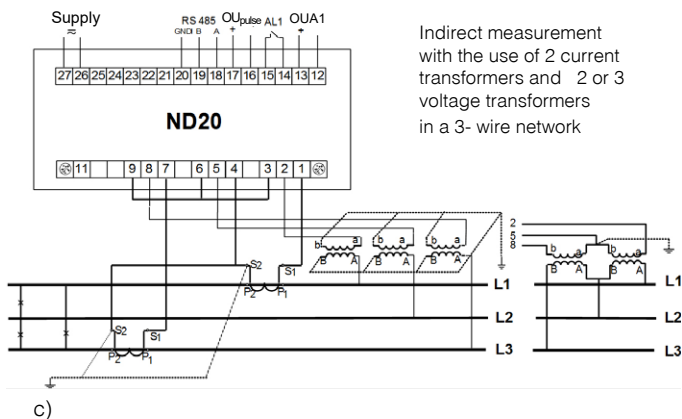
Supply
$\approx$
RS 485
GND B A
OUpulse
+
AL1
OUA1
+
27 26 25 24 23 22 21 20 19 18 17 16 15 14 13 12

Indirect measurement with the use of 2 current transformers and 2 or 3 voltage transformers in a 3- wire network

ND20

11 9 8 7 6 5 4 3 2 1

b a b a b a
B A B A B A

2
5
8

b a b a
B A B A

S2 S1
P2 P1
L1
S2 S1
L2
P2 P1
L3

L1
L2
L3

c)